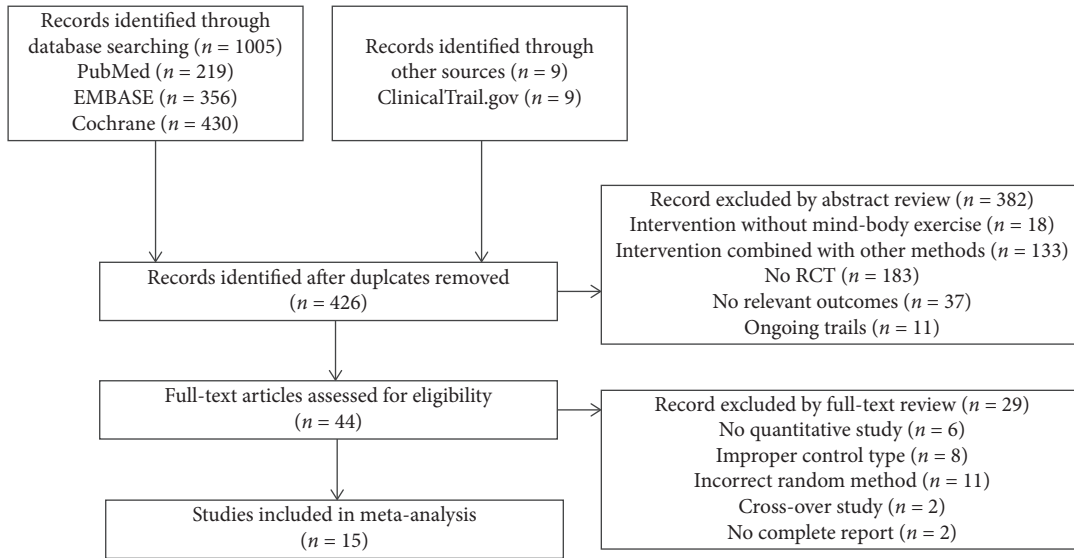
Records identified through database searching ($n = 1005$)
PubMed ($n = 219$)
EMBASE ($n = 356$)
Cochrane ($n = 430$)

Records identified through other sources ($n = 9$)
ClinicalTrail.gov ($n = 9$)

Records identified after duplcates removed ($n = 426$)

Record excluded by abstract review ($n = 382$)
Intervention without mind-body exercise ($n = 18$)
Intervention combined with other methods ($n = 133$)
No RCT ($n = 183$)
No relevant outcomes ($n = 37$)
Ongoing trails ($n = 11$)

Full-text articles assessed for eligibility ($n = 44$)

Record excluded by full-text review ($n = 29$)
No quantitative study ($n = 6$)
Improper control type ($n = 8$)
Incorrect random method ($n = 11$)
Cross-over study ($n = 2$)
No complete report ($n = 2$)

Studies included in meta-analysis ($n = 15$)